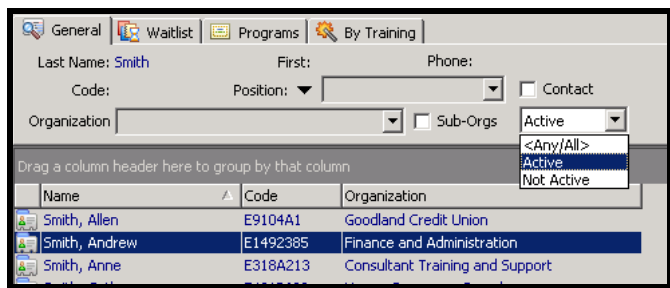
General | Waitlist | Programs | By Training

Last Name: Smith
First:
Phone:
Code:
Position:
Contact
Organization
Sub-Orgs
Active
<Any/All>
Active
Not Active

Drag a column header here to group by that column

| Name | Code | Organization |
|---|---|---|
| Smith, Allen | E9104A1 | Goodland Credit Union |
| Smith, Andrew | E1492385 | Finance and Administration |
| Smith, Anne | E318A213 | Consultant Training and Support |